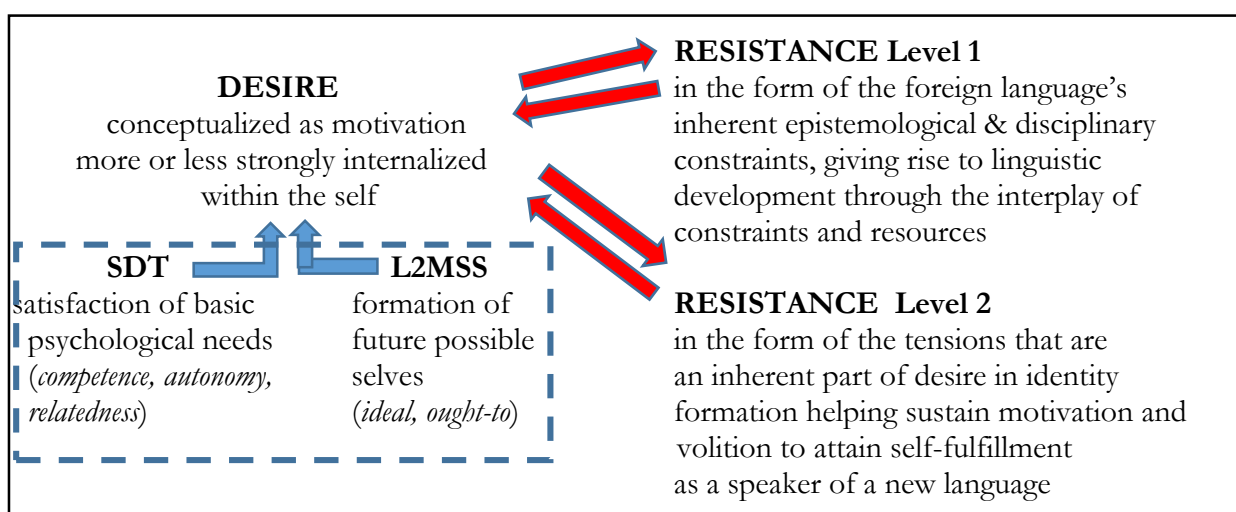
DESIRE
conceptualized as motivation more or less strongly internalized within the self

RESISTANCE Level 1
in the form of the foreign language's inherent epistemological & disciplinary constraints, giving rise to linguistic development through the interplay of constraints and resources

SDT
satisfaction of basic psychological needs (*competence, autonomy, relatedness*)

L2MSS
formation of future possible selves (*ideal, ought-to*)

RESISTANCE Level 2
in the form of the tensions that are an inherent part of desire in identity formation helping sustain motivation and volition to attain self-fulfillment as a speaker of a new language